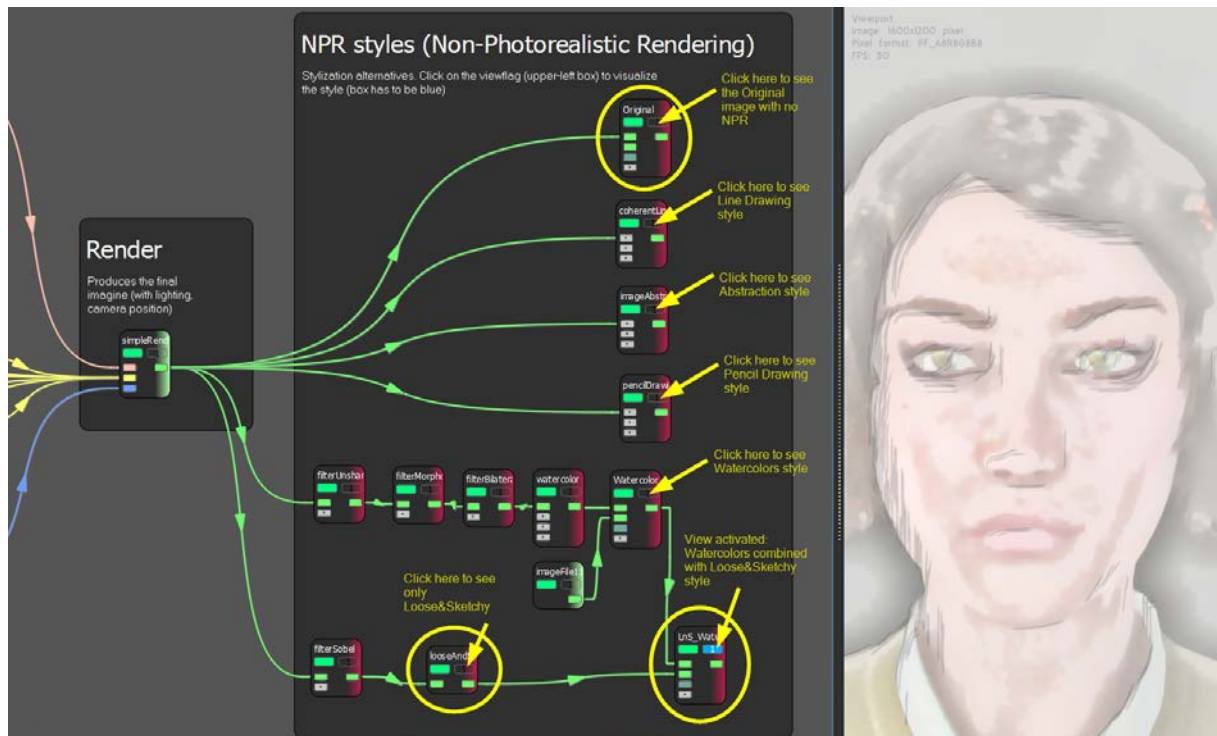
NPR styles (Non-Photorealistic Rendering)

Stylization alternatives. Click on the viewflag (upper-left box) to visualize the style (box has to be blue)

Click here to see the Original image with no NPR

Original

Click here to see Line Drawing style

coherentLin

Click here to see Abstraction style

imageAbstr

Click here to see Pencil Drawing style

pencilDraw

Render

Produces the final imagine (with lighting, camera position)

simpleRend

Click here to see Watercolors style

filterUnshar

filterMorph

filterBilater

watercolor

Watercolor

View activated: Watercolors combined with Loose&Sketchy style

imageFile1

Click here to see only Loose&Sketchy

filterSobel

looseAnd

LnS_Wate

Viewport
image: 1600x1200 pixel
Pixel format: PF_A8R8G8B8
FPS: 30